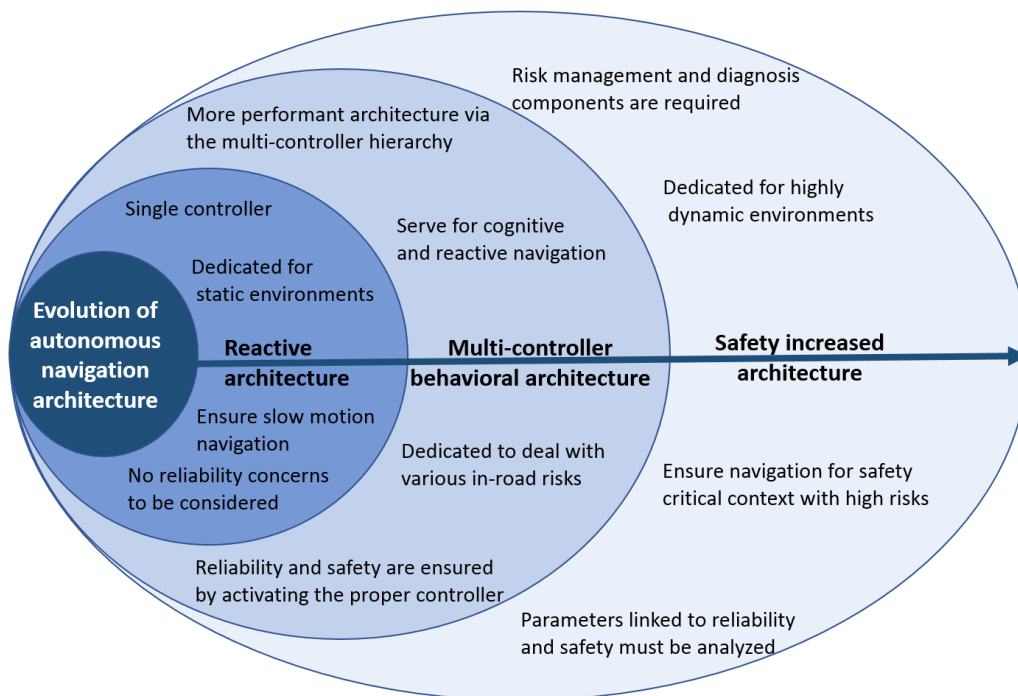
Evolution of autonomous navigation architecture

Single controller

Dedicated for static environments

Reactive architecture

Ensure slow motion navigation

No reliability concerns to be considered

More performant architecture via the multi-controller hierarchy

Serve for cognitive and reactive navigation

Multi-controller behavioral architecture

Dedicated to deal with various in-road risks

Reliability and safety are ensured by activating the proper controller

Risk management and diagnosis components are required

Dedicated for highly dynamic environments

Safety increased architecture

Ensure navigation for safety critical context with high risks

Parameters linked to reliability and safety must be analyzed